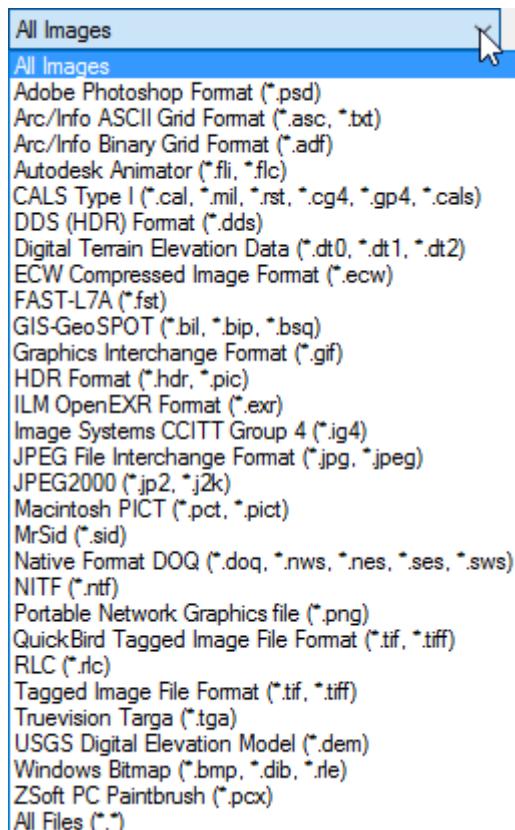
All Images

All Images
Adobe Photoshop Format (*.psd)
Arc/Info ASCII Grid Format (*.asc, *.txt)
Arc/Info Binary Grid Format (*.adf)
Autodesk Animator (*.fli, *.flc)
CALS Type I (*.cal, *.mil, *.rst, *.cg4, *.gp4, *.cals)
DDS (HDR) Format (*.dds)
Digital Terrain Elevation Data (*.dt0, *.dt1, *.dt2)
ECW Compressed Image Format (*.ecw)
FAST-L7A (*.fst)
GIS-GeoSPOT (*.bil, *.bip, *.bsq)
Graphics Interchange Format (*.gif)
HDR Format (*.hdr, *.pic)
ILM OpenEXR Format (*.exr)
Image Systems CCITT Group 4 (*.ig4)
JPEG File Interchange Format (*.jpg, *.jpeg)
JPEG2000 (*.jp2, *.j2k)
Macintosh PICT (*.pct, *.pict)
MrSid (*.sid)
Native Format DOQ (*.doq, *.nws, *.nes, *.ses, *.sws)
NITF (*.ntf)
Portable Network Graphics file (*.png)
QuickBird Tagged Image File Format (*.tif, *.tiff)
RLC (*.rlc)
Tagged Image File Format (*.tif, *.tiff)
Truevision Targa (*.tga)
USGS Digital Elevation Model (*.dem)
Windows Bitmap (*.bmp, *.dib, *.rle)
ZSoft PC Paintbrush (*.pcx)
All Files (*.*)